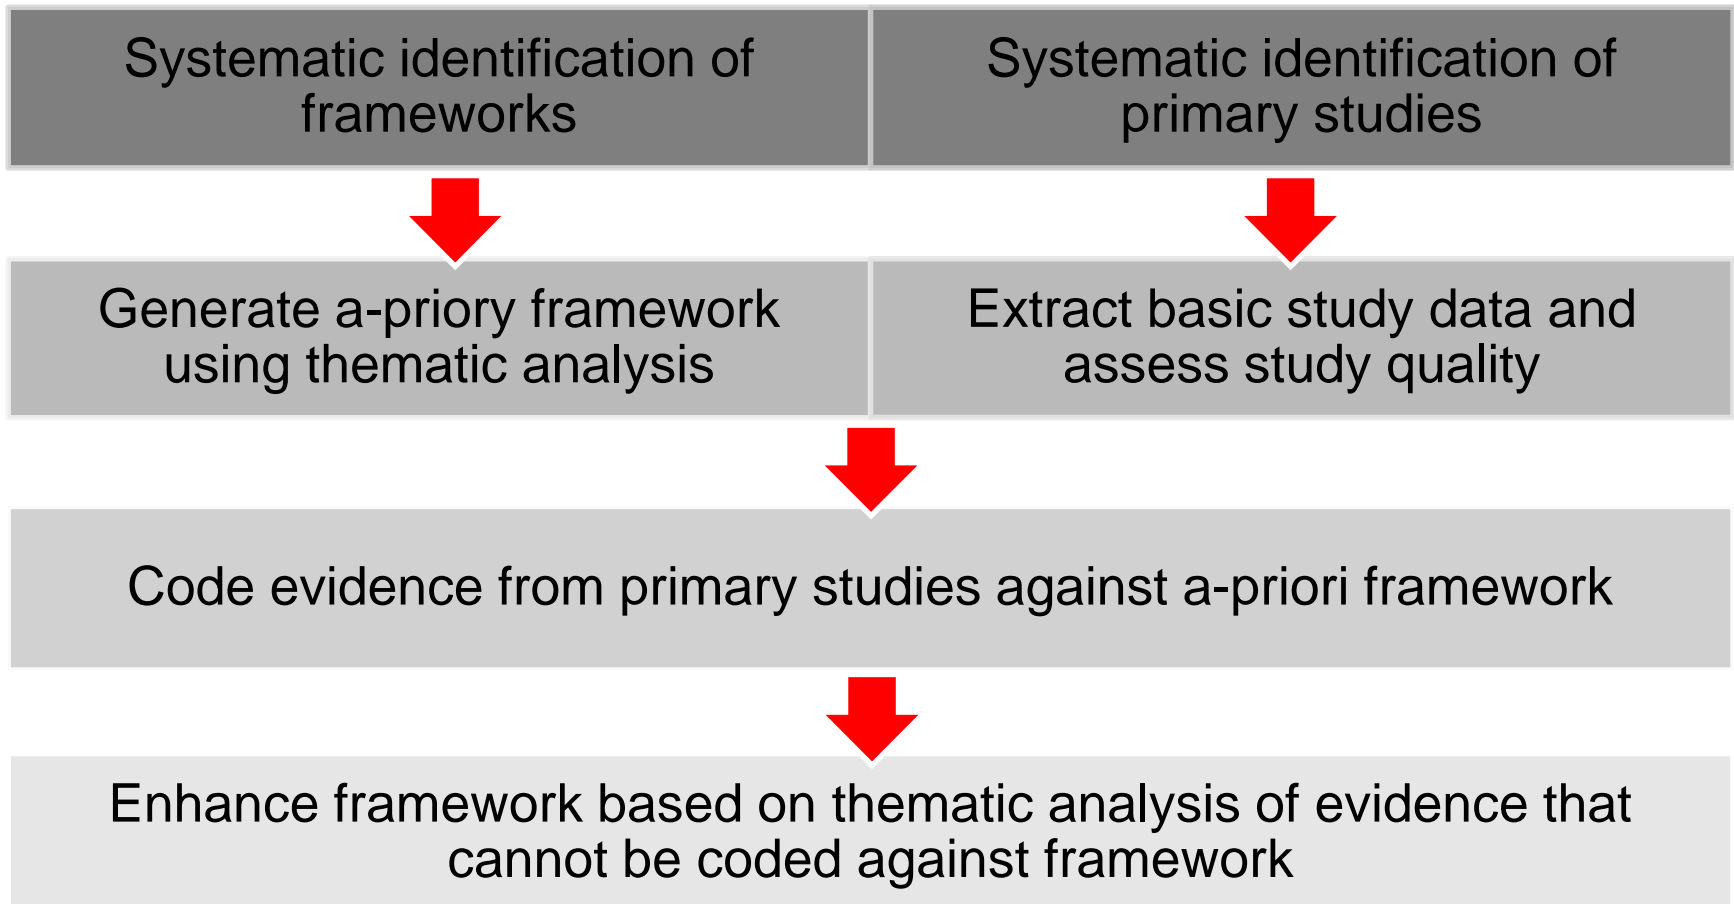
Systematic identification of frameworks

Systematic identification of primary studies

Generate a-priory framework using thematic analysis

Extract basic study data and assess study quality

Code evidence from primary studies against a-priori framework

Enhance framework based on thematic analysis of evidence that cannot be coded against framework